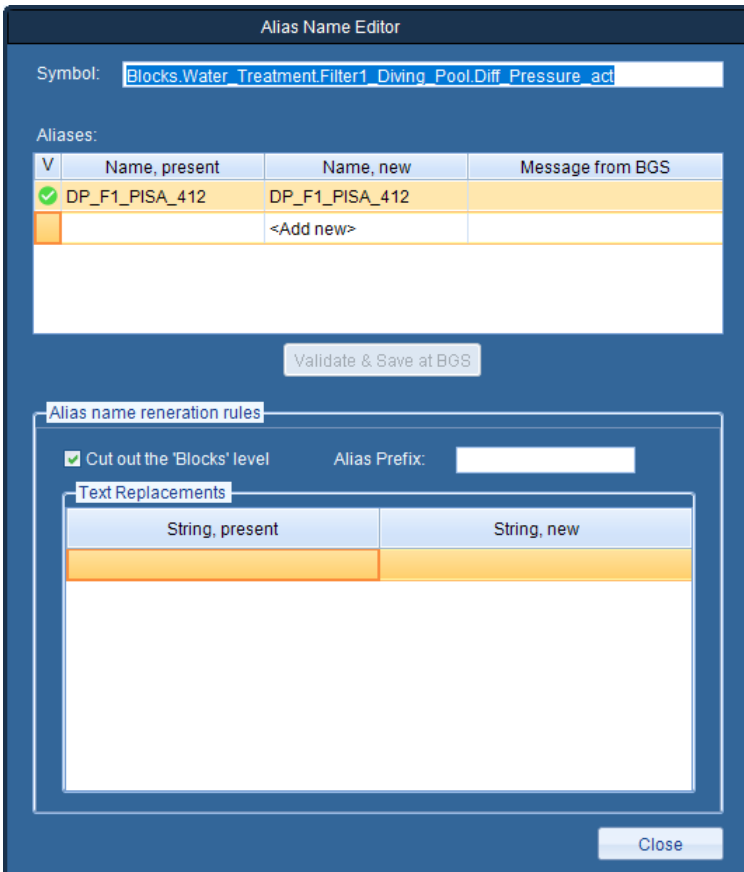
Alias Name Editor

Symbol: Blocks.Water_Treatment.Filter1_Diving_Pool.Diff_Pressure_act

Aliases:

| V | Name, present | Name, new | Message from BGS |
|---|---|---|---|
| | DP_F1_PISA_412 | DP_F1_PISA_412 | |
| | | <Add new> | |

Validate & Save at BGS

Alias name reneration rules

Cut out the 'Blocks' level

Alias Prefix:

Text Replacements

| String, present | String, new |
|---|---|
| | |

Close